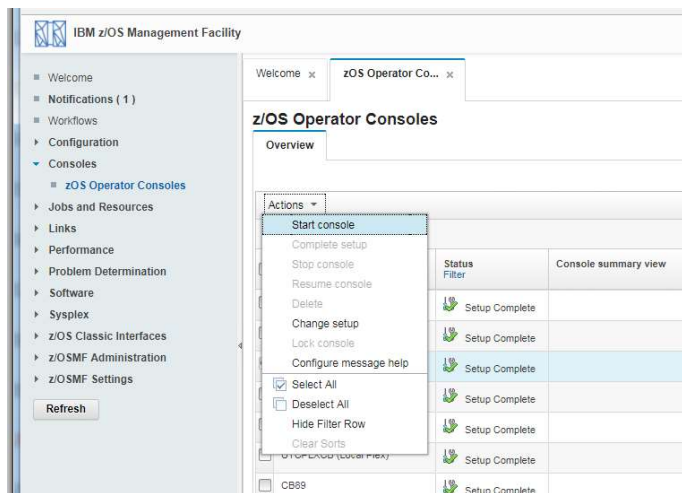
IBM z/OS Management Facility

Welcome
Notifications ( 1 )
Workflows
Configuration
Consoles
zOS Operator Consoles
Jobs and Resources
Links
Performance
Problem Determination
Software
Sysplex
z/OS Classic Interfaces
z/OSMF Administration
z/OSMF Settings
Refresh

Welcome ×
zOS Operator Co... ×

z/OS Operator Consoles

Overview

Actions ▾
Start console
Complete setup
Stop console
Resume console
Delete
Change setup
Lock console
Configure message help
Select All
Deselect All
Hide Filter Row
Clear Sorts

| | Status Filter | Console summary view |
|---|---|---|
| | Setup Complete | |
| | Setup Complete | |
| | Setup Complete | |
| | Setup Complete | |
| | Setup Complete | |
| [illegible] (Local Plex) | Setup Complete | |
| CB89 | Setup Complete | |